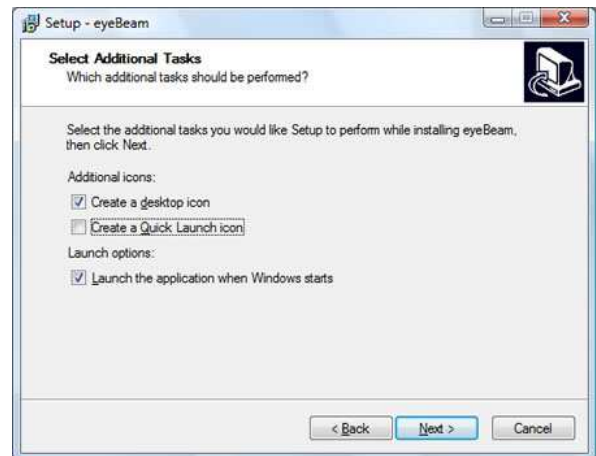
Setup - eyeBeam

Select Additional Tasks
Which additional tasks should be performed?

Select the additional tasks you would like Setup to perform while installing eyeBeam, then click Next.

Additional icons:

Create a desktop icon

Create a Quick Launch icon

Launch options:

Launch the application when Windows starts

< Back

Next >

Cancel